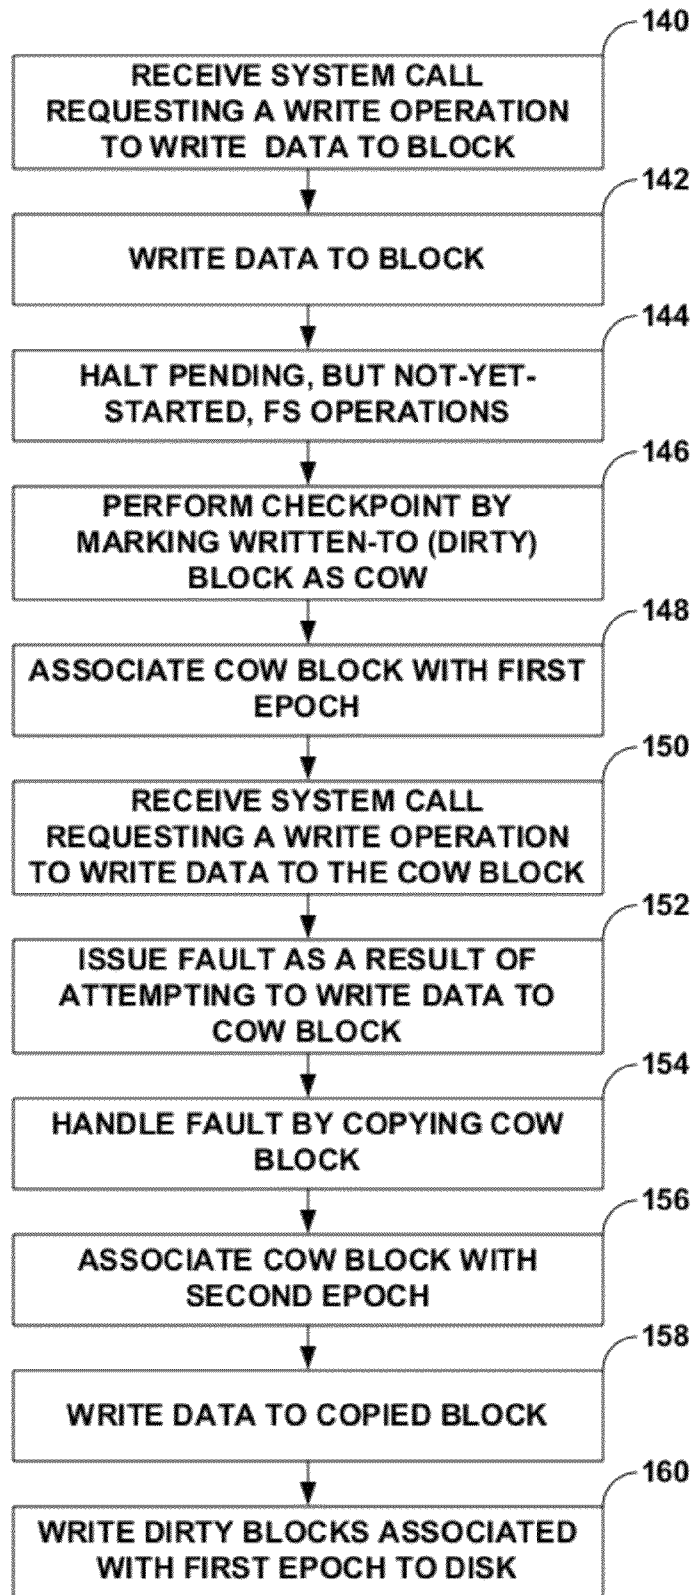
140

RECEIVE SYSTEM CALL REQUESTING A WRITE OPERATION TO WRITE DATA TO BLOCK

142

WRITE DATA TO BLOCK

144

HALT PENDING, BUT NOT-YET-STARTED, FS OPERATIONS

146

PERFORM CHECKPOINT BY MARKING WRITTEN-TO (DIRTY) BLOCK AS COW

148

ASSOCIATE COW BLOCK WITH FIRST EPOCH

150

RECEIVE SYSTEM CALL REQUESTING A WRITE OPERATION TO WRITE DATA TO THE COW BLOCK

152

ISSUE FAULT AS A RESULT OF ATTEMPTING TO WRITE DATA TO COW BLOCK

154

HANDLE FAULT BY COPYING COW BLOCK

156

ASSOCIATE COW BLOCK WITH SECOND EPOCH

158

WRITE DATA TO COPIED BLOCK

160

WRITE DIRTY BLOCKS ASSOCIATED WITH FIRST EPOCH TO DISK